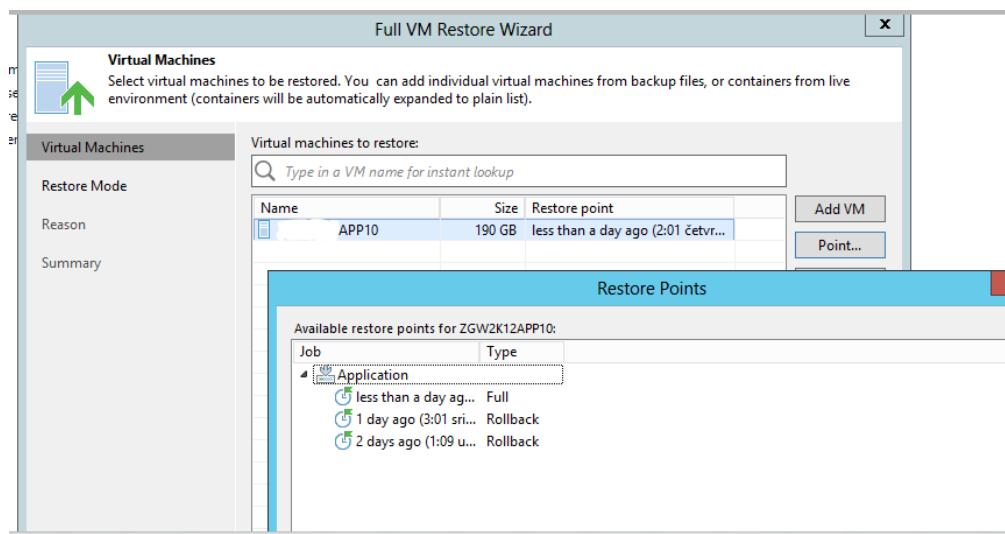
Full VM Restore Wizard

x

Virtual Machines
Select virtual machines to be restored. You can add individual virtual machines from backup files, or containers from live environment (containers will be automatically expanded to plain list).

Virtual Machines
Restore Mode
Reason
Summary

Virtual machines to restore:
Type in a VM name for instant lookup

| Name | Size | Restore point |
|---|---|---|
| APP10 | 190 GB | less than a day ago (2:01 četvr... |

Add VM
Point...

Restore Points

Available restore points for ZGW2K12APP10:

| Job | Type |
|---|---|
| Application | |
| less than a day ag... | Full |
| 1 day ago (3:01 sri... | Rollback |
| 2 days ago (1:09 u... | Rollback |